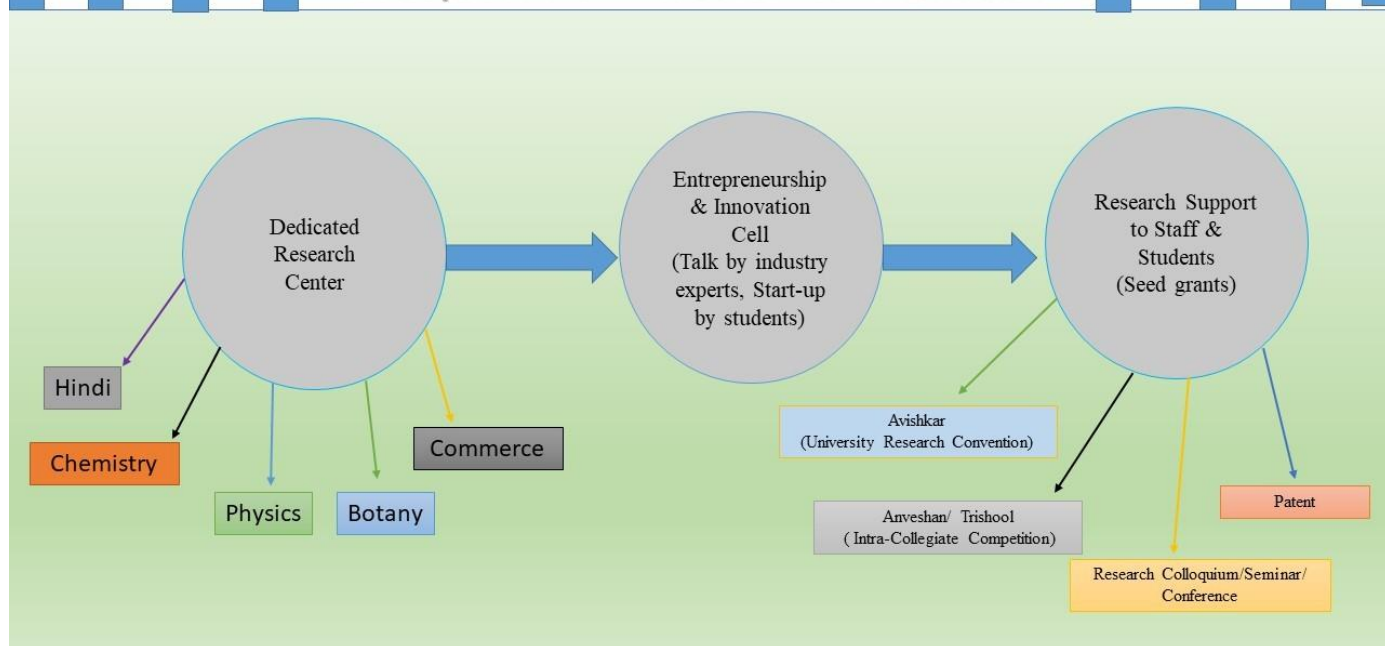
Dedicated Research Center

Entrepreneurship & Innovation Cell (Talk by industry experts, Start-up by students)

Research Support to Staff & Students (Seed grants)

Hindi

Chemistry

Physics

Botany

Commerce

Avishkar (University Research Convention)

Anveshan/ Trishool ( Intra-Collegiate Competition)

Patent

Research Colloquium/Seminar/ Conference